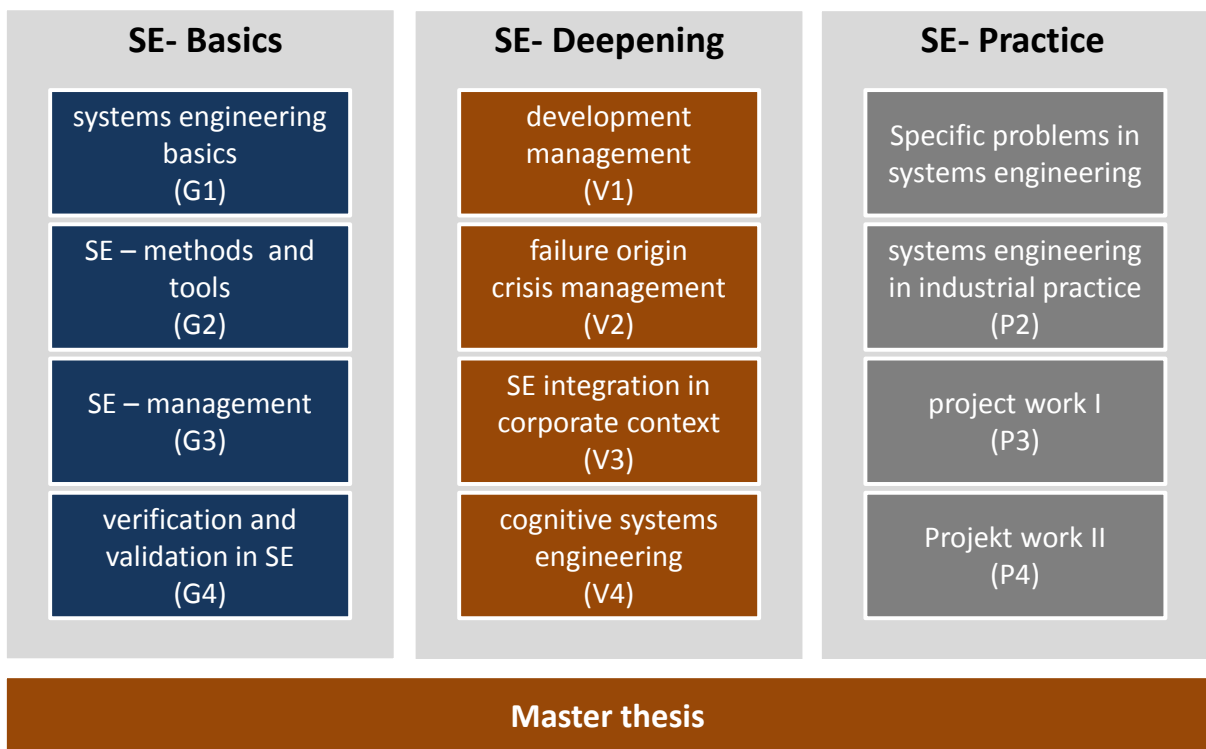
SE- Basics

systems engineering basics
(G1)

SE – methods and tools
(G2)

SE – management
(G3)

verification and validation in SE
(G4)

SE- Deepening

development management
(V1)

failure origin crisis management
(V2)

SE integration in corporate context
(V3)

cognitive systems engineering
(V4)

SE- Practice

Specific problems in systems engineering

systems engineering in industrial practice
(P2)

project work I
(P3)

Projekt work II
(P4)

Master thesis